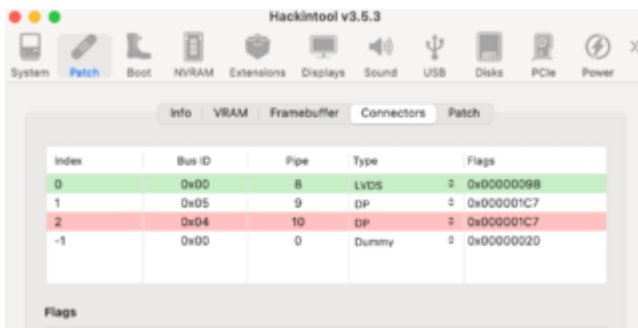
Hackintool v3.5.3

System Patch Boot NVRAM Extensions Displays Sound USB Disks PCIe Power

Info VRAM Framebuffer Connectors Patch

| Index | Bus ID | Pipe | Type | Flags |
|---|---|---|---|---|
| 0 | 0x00 | 8 | LVDS | 0x00000098 |
| 1 | 0x05 | 9 | DP | 0x000001C7 |
| 2 | 0x04 | 10 | DP | 0x000001C7 |
| -1 | 0x00 | 0 | Dummy | 0x00000020 |

Flags